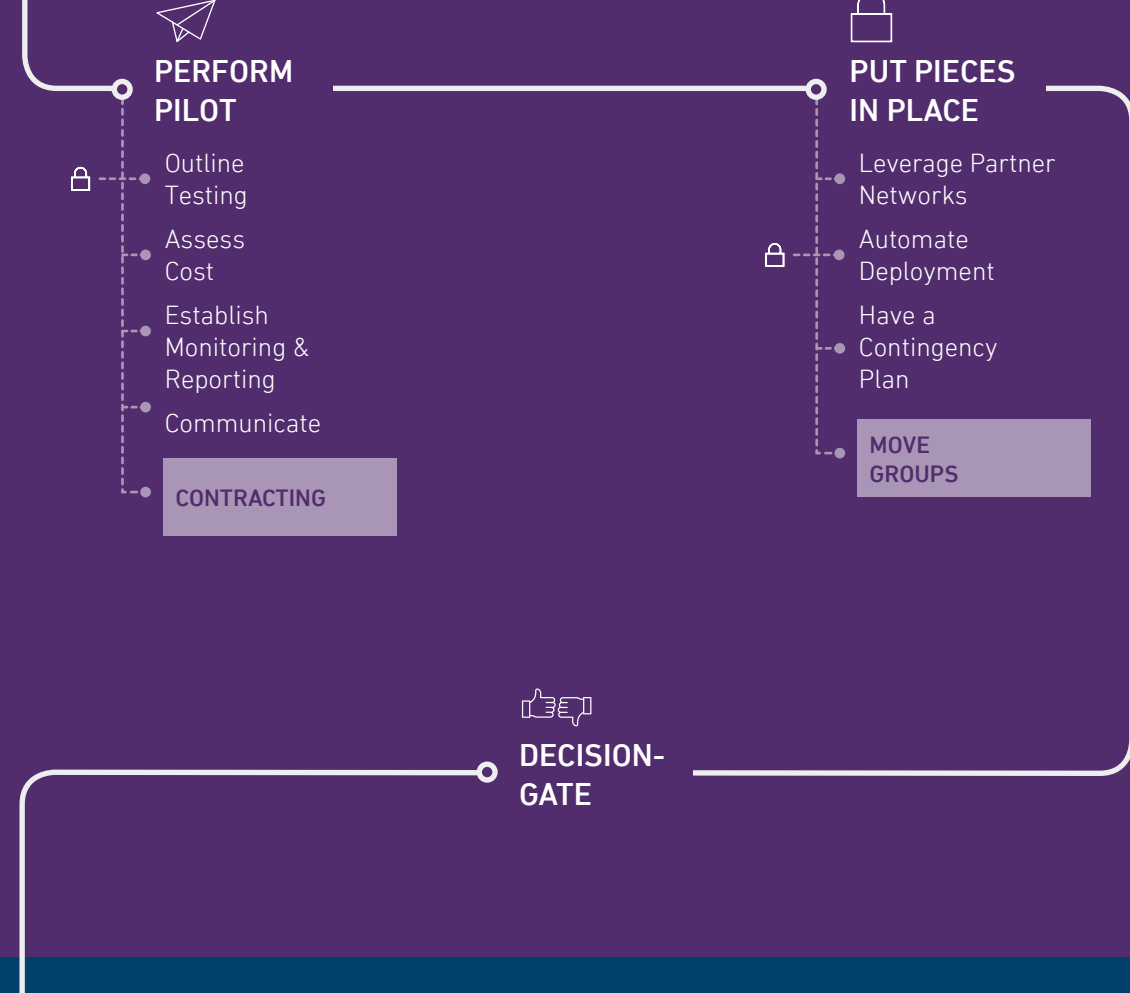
PERFORM PILOT

Outline Testing

Assess Cost

Establish Monitoring & Reporting

Communicate

CONTRACTING

PUT PIECES IN PLACE

Leverage Partner Networks

Automate Deployment

Have a Contingency Plan

MOVE GROUPS

DECISION-GATE